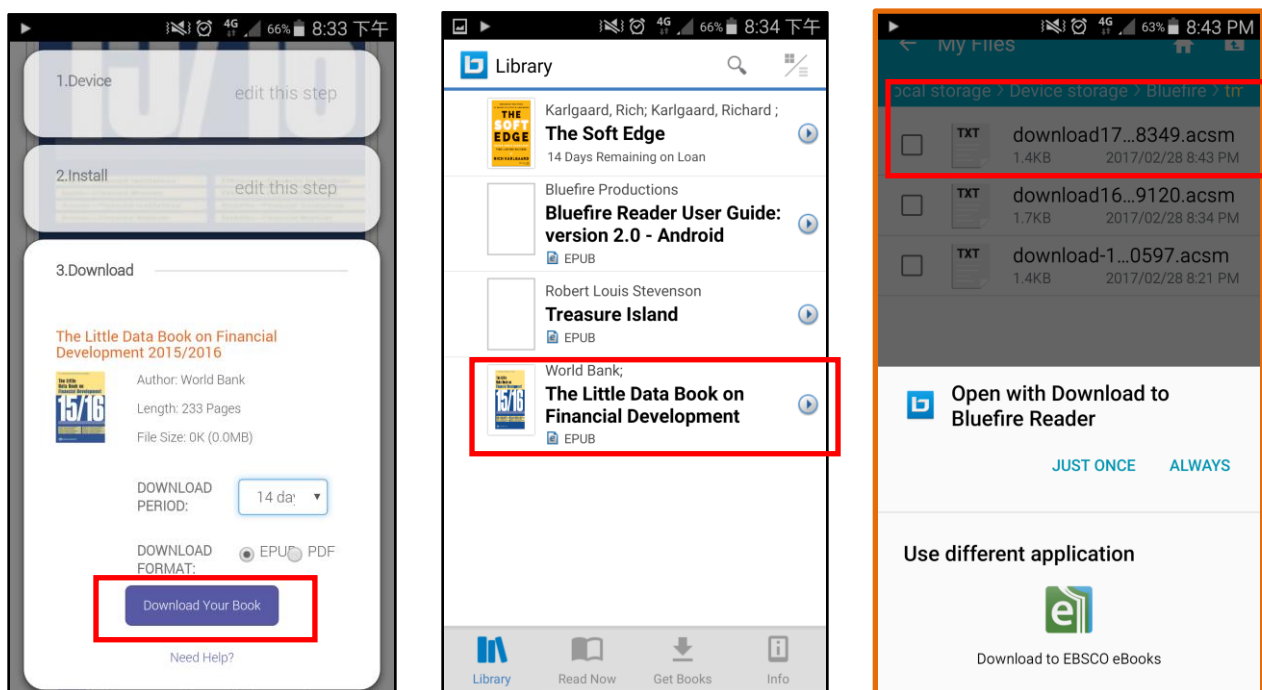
4G 66% 8:33 下午

1.Device
edit this step

2.Install
edit this step

3.Download

The Little Data Book on Financial Development 2015/2016

15/16

Author: World Bank
Length: 233 Pages
File Size: 0K (0.0MB)

DOWNLOAD PERIOD: 14 day

DOWNLOAD FORMAT: EPUB PDF

Download Your Book

Need Help?

4G 66% 8:34 下午

Library

THE SOFT EDGE
RICH KARLGAARD
Karlgaard, Rich; Karlgaard, Richard ;
The Soft Edge
14 Days Remaining on Loan

Bluefire Productions
Bluefire Reader User Guide: version 2.0 - Android
EPUB

Robert Louis Stevenson
Treasure Island
EPUB

15/16
World Bank;
The Little Data Book on Financial Development
EPUB

Library Read Now Get Books Info

4G 63% 8:43 PM

My Files

ocal storage > Device storage > Bluefire > tm

TXT download17…8349.acsm
1.4KB 2017/02/28 8:43 PM

TXT download16…9120.acsm
1.7KB 2017/02/28 8:34 PM

TXT download-1…0597.acsm
1.4KB 2017/02/28 8:21 PM

Open with Download to Bluefire Reader

JUST ONCE ALWAYS

Use different application

Download to EBSCO eBooks